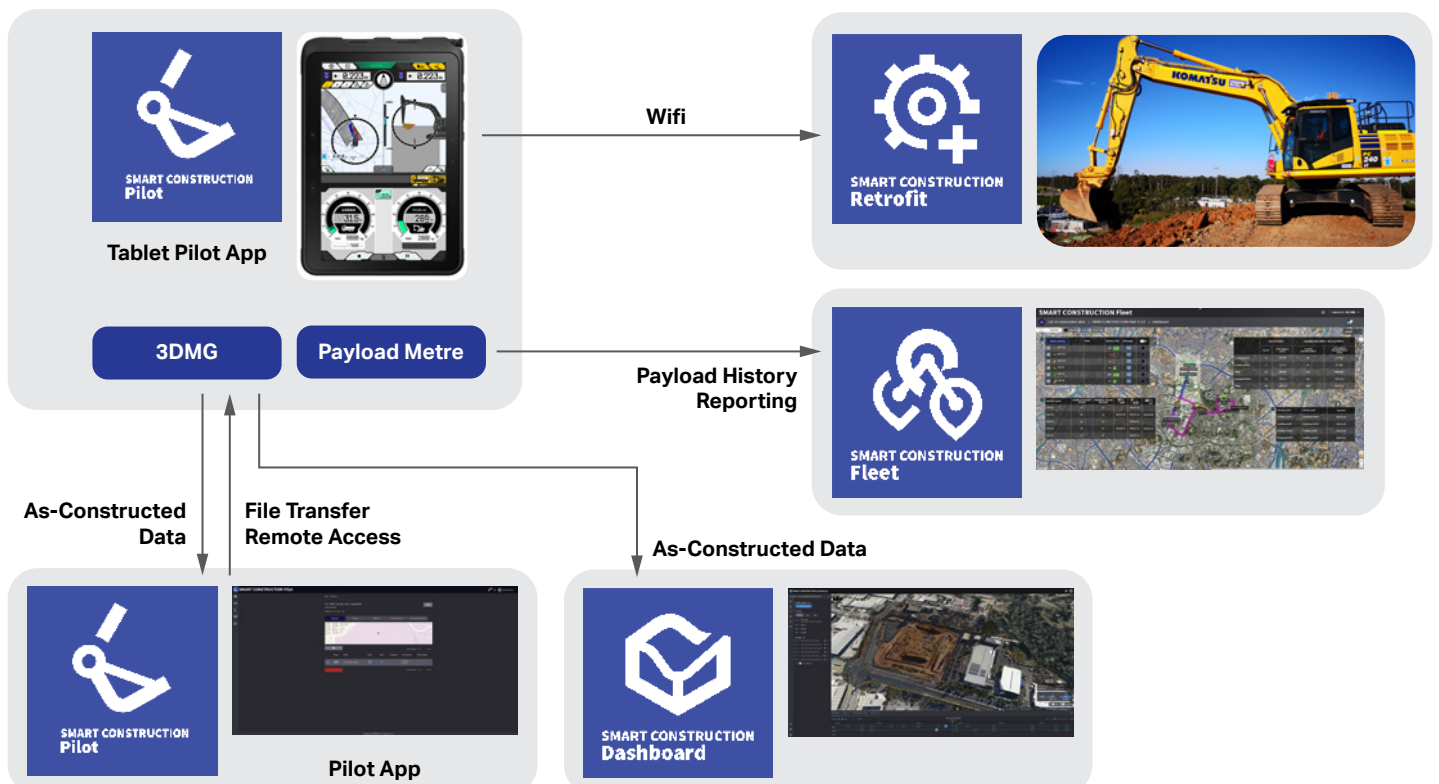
SMART CONSTRUCTION
Pilot

Tablet Pilot App

3DMG

Payload Metre

Wifi

SMART CONSTRUCTION
Retrofit

KOMATSU

SMART CONSTRUCTION Fleet

Payload History Reporting

SMART CONSTRUCTION
Fleet

As-Constructed Data

File Transfer
Remote Access

As-Constructed Data

SMART CONSTRUCTION
Pilot

SMART CONSTRUCTION Pilot

Pilot App

SMART CONSTRUCTION
Dashboard